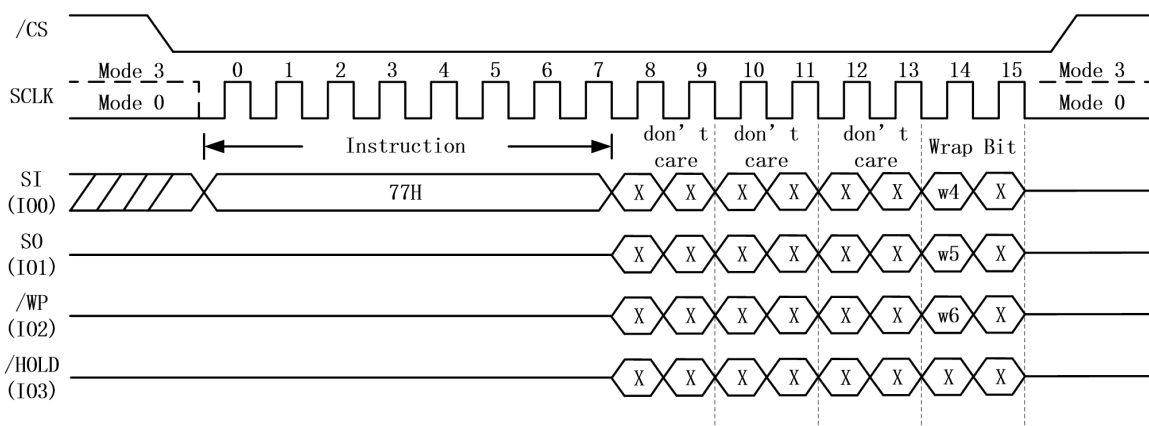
/CS

SCLK

Mode 3
Mode 0

0 1 2 3 4 5 6 7 8 9 10 11 12 13 14 15

Mode 3
Mode 0

Instruction

don' t care

don' t care

don' t care

Wrap Bit

SI (IO0)

77H

X X X X X X w4 X

SO (IO1)

X X X X X X w5 X

/WP (IO2)

X X X X X X w6 X

/HOLD (IO3)

X X X X X X X X